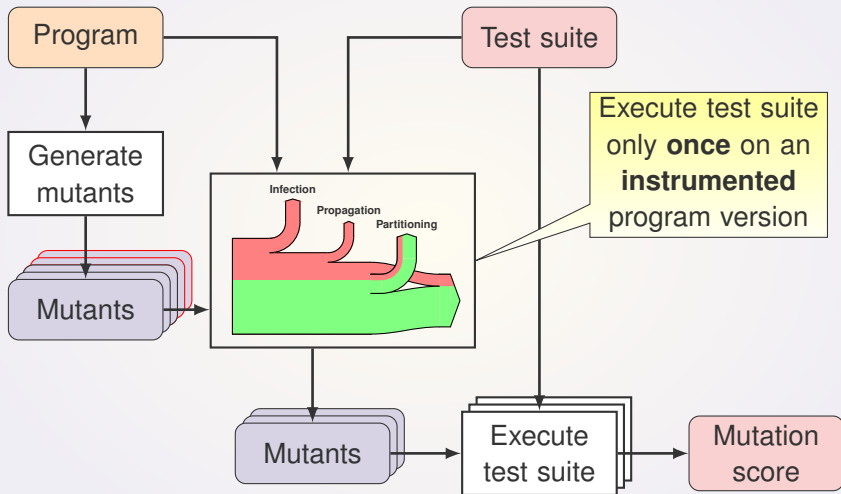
Program

Test suite

Generate mutants

Execute test suite only **once** on an **instrumented** program version

Infection

Propagation

Partitioning

Mutants

Mutants

Execute test suite

Mutation score